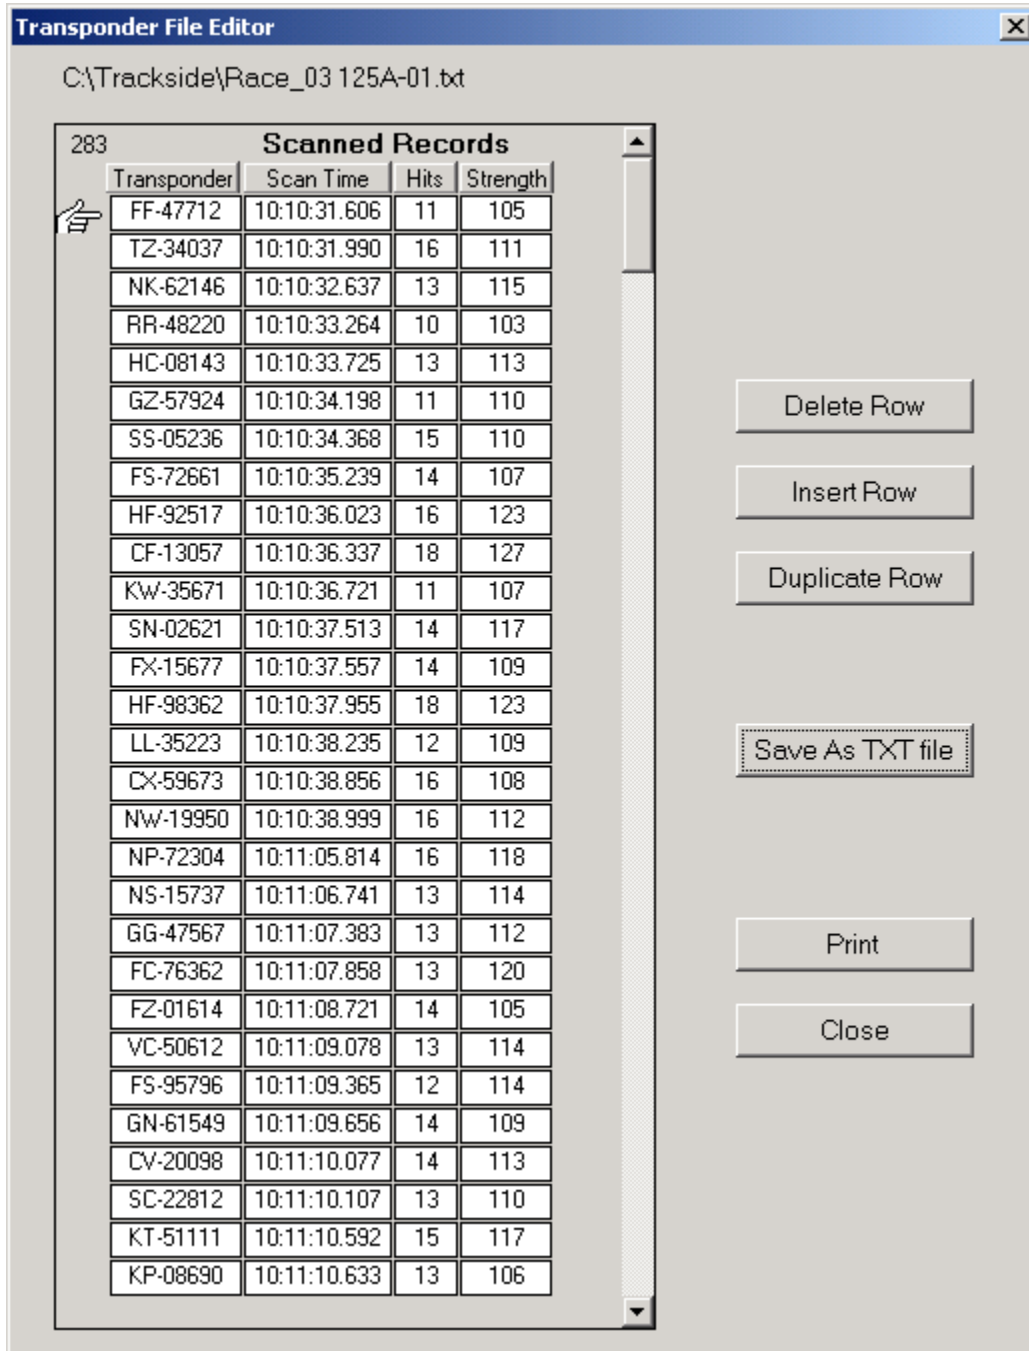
Transponder File Editor

C:\Trackside\Race_03 125A-01.txt

283 Scanned Records

| Transponder | Scan Time | Hits | Strength |
|---|---|---|---|
| FF-47712 | 10:10:31.606 | 11 | 105 |
| TZ-34037 | 10:10:31.990 | 16 | 111 |
| NK-62146 | 10:10:32.637 | 13 | 115 |
| RR-48220 | 10:10:33.264 | 10 | 103 |
| HC-08143 | 10:10:33.725 | 13 | 113 |
| GZ-57924 | 10:10:34.198 | 11 | 110 |
| SS-05236 | 10:10:34.368 | 15 | 110 |
| FS-72661 | 10:10:35.239 | 14 | 107 |
| HF-92517 | 10:10:36.023 | 16 | 123 |
| CF-13057 | 10:10:36.337 | 18 | 127 |
| KW-35671 | 10:10:36.721 | 11 | 107 |
| SN-02621 | 10:10:37.513 | 14 | 117 |
| FX-15677 | 10:10:37.557 | 14 | 109 |
| HF-98362 | 10:10:37.955 | 18 | 123 |
| LL-35223 | 10:10:38.235 | 12 | 109 |
| CX-59673 | 10:10:38.856 | 16 | 108 |
| NW-19950 | 10:10:38.999 | 16 | 112 |
| NP-72304 | 10:11:05.814 | 16 | 118 |
| NS-15737 | 10:11:06.741 | 13 | 114 |
| GG-47567 | 10:11:07.383 | 13 | 112 |
| FC-76362 | 10:11:07.858 | 13 | 120 |
| FZ-01614 | 10:11:08.721 | 14 | 105 |
| VC-50612 | 10:11:09.078 | 13 | 114 |
| FS-95796 | 10:11:09.365 | 12 | 114 |
| GN-61549 | 10:11:09.656 | 14 | 109 |
| CV-20098 | 10:11:10.077 | 14 | 113 |
| SC-22812 | 10:11:10.107 | 13 | 110 |
| KT-51111 | 10:11:10.592 | 15 | 117 |
| KP-08690 | 10:11:10.633 | 13 | 106 |

Delete Row

Insert Row

Duplicate Row

Save As TXT file

Print

Close